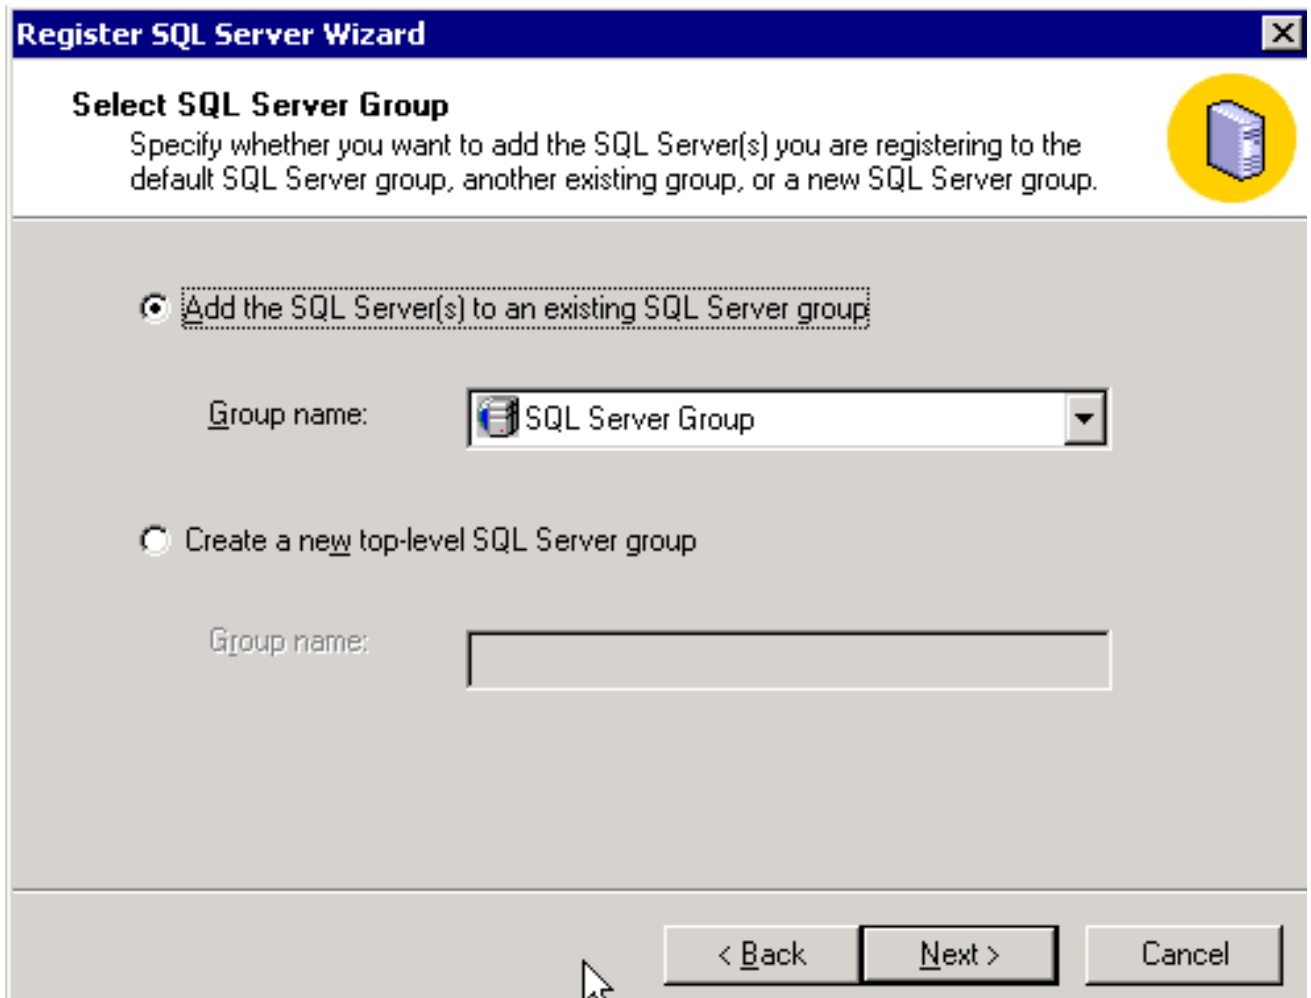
Register SQL Server Wizard

Select SQL Server Group

Specify whether you want to add the SQL Server(s) you are registering to the default SQL Server group, another existing group, or a new SQL Server group.

Add the SQL Server(s) to an existing SQL Server group

Group name: SQL Server Group

Create a new top-level SQL Server group

Group name:

< Back Next > Cancel